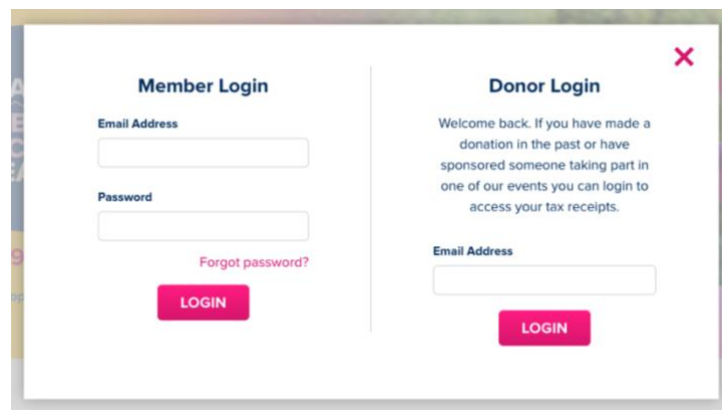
Member Login

Email Address

Password

Forgot password?

LOGIN

Donor Login

Welcome back. If you have made a donation in the past or have sponsored someone taking part in one of our events you can login to access your tax receipts.

Email Address

LOGIN